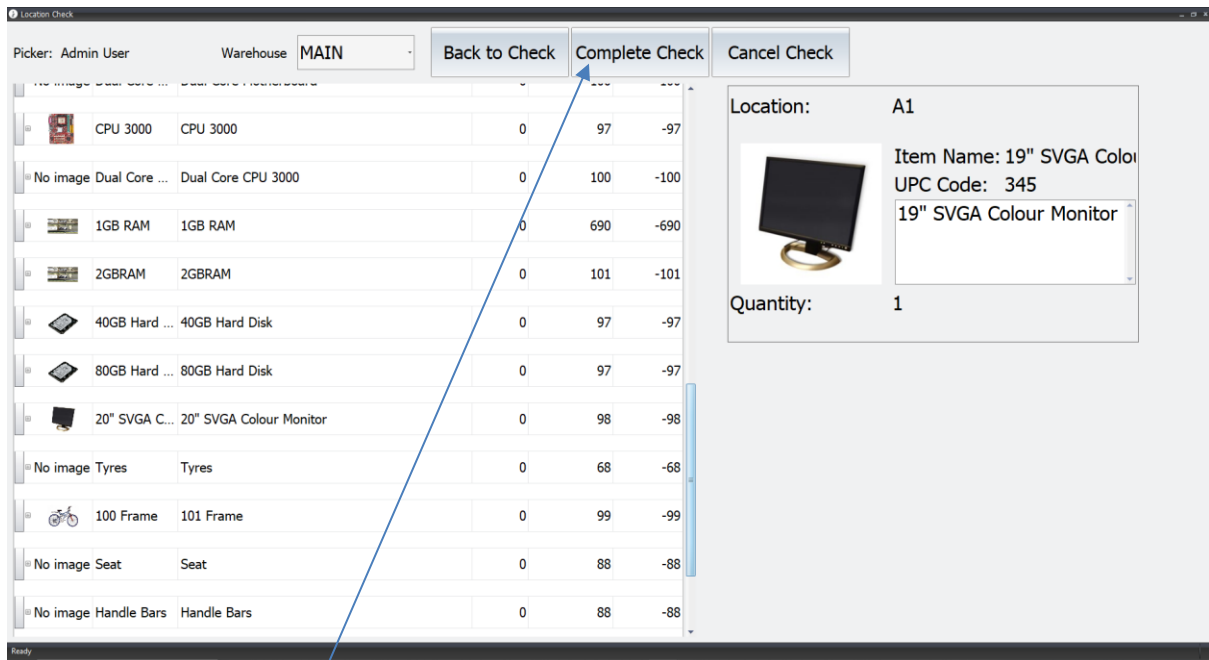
Location Check

Picker: Admin User

Warehouse MAIN

Back to Check

Complete Check

Cancel Check

| | | | | |
|---|---|---|---|---|
| No image Dual Core ... | Dual Core Motherboard | 0 | 100 | -100 |
| CPU 3000 | CPU 3000 | 0 | 97 | -97 |
| No image Dual Core ... | Dual Core CPU 3000 | 0 | 100 | -100 |
| 1GB RAM | 1GB RAM | 0 | 690 | -690 |
| 2GBRAM | 2GBRAM | 0 | 101 | -101 |
| 40GB Hard ... | 40GB Hard Disk | 0 | 97 | -97 |
| 80GB Hard ... | 80GB Hard Disk | 0 | 97 | -97 |
| 20" SVGA C... | 20" SVGA Colour Monitor | 0 | 98 | -98 |
| No image Tyres | Tyres | 0 | 68 | -68 |
| 100 Frame | 101 Frame | 0 | 99 | -99 |
| No image Seat | Seat | 0 | 88 | -88 |
| No image Handle Bars | Handle Bars | 0 | 88 | -88 |

Location: A1

Item Name: 19" SVGA Colou

UPC Code: 345

19" SVGA Colour Monitor

Quantity: 1

Ready